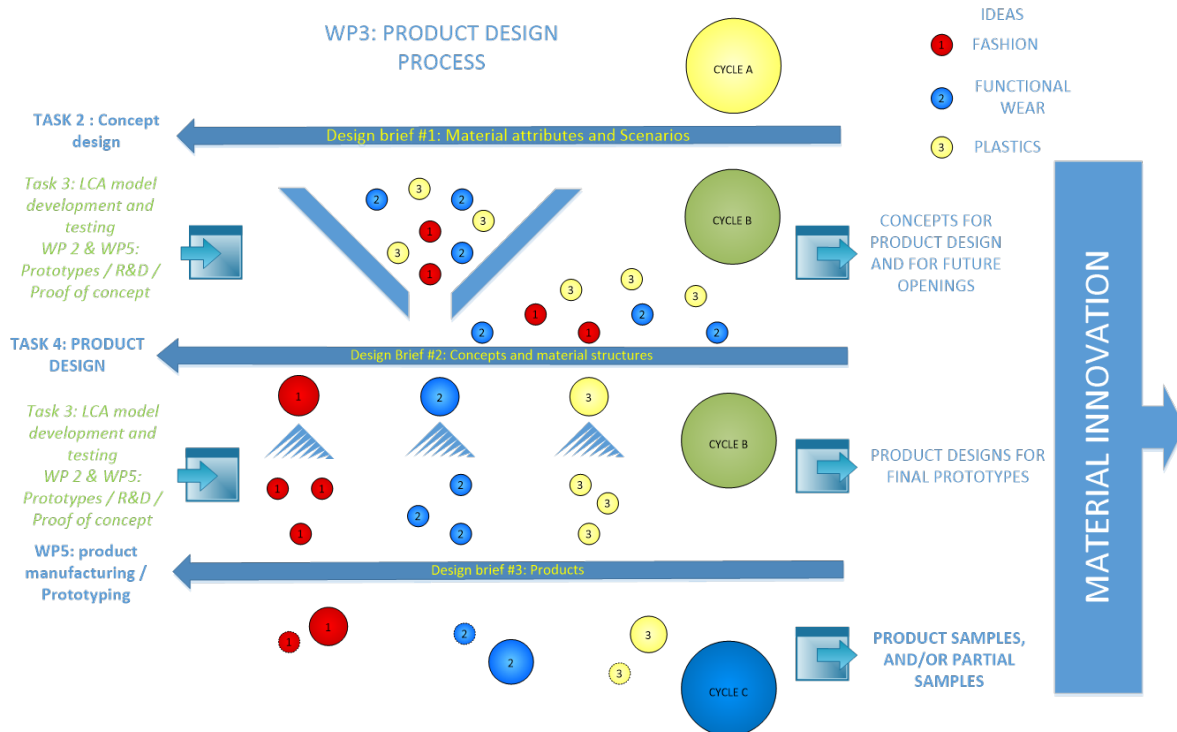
WP3: PRODUCT DESIGN PROCESS

CYCLE A

IDEAS

1 FASHION

2 FUNCTIONAL WEAR

3 PLASTICS

TASK 2 : Concept design

Design brief #1: Material attributes and Scenarios

Task 3: LCA model development and testing
WP 2 & WP5: Prototypes / R&D / Proof of concept

2 3 2 3 1 3 2 1

CYCLE B

CONCEPTS FOR PRODUCT DESIGN AND FOR FUTURE OPENINGS

3 3 3 1 2 1 2 2

TASK 4: PRODUCT DESIGN

Design Brief #2: Concepts and material structures

1 2 3

Task 3: LCA model development and testing
WP 2 & WP5: Prototypes / R&D / Proof of concept

CYCLE B

PRODUCT DESIGNS FOR FINAL PROTOTYPES

1 1 2 3 3 1 2 2 3

WP5: product manufacturing / Prototyping

Design brief #3: Products

1 1 2 2 3 3

CYCLE C

PRODUCT SAMPLES, AND/OR PARTIAL SAMPLES

MATERIAL INNOVATION